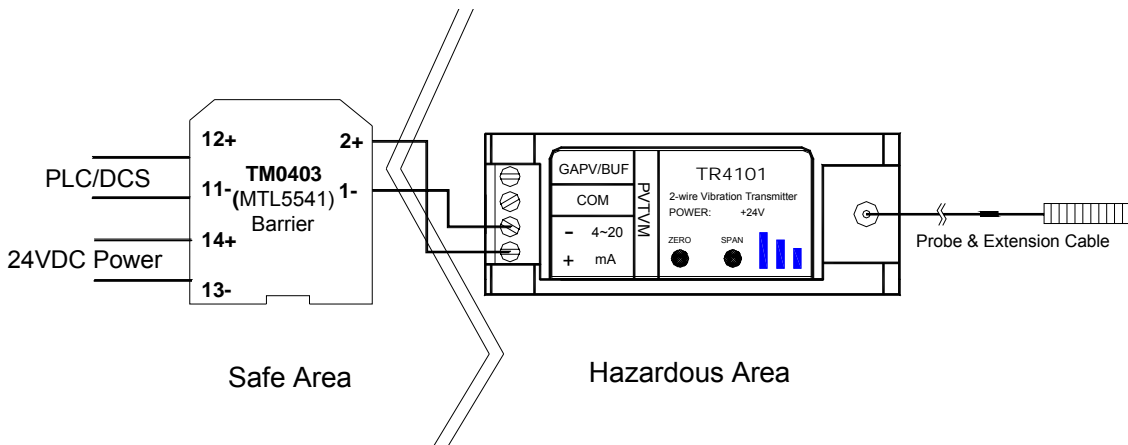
PLC/DCS

24VDC Power

12+

11-

14+

13-

TM0403
(MTL5541)
Barrier

2+

1-

GAPV/BUF

COM

- 4~20

+ mA

PV/TVM

TR4101
2-wire Vibration Transmitter
POWER: +24V

ZERO

SPAN

Probe & Extension Cable

Safe Area

Hazardous Area